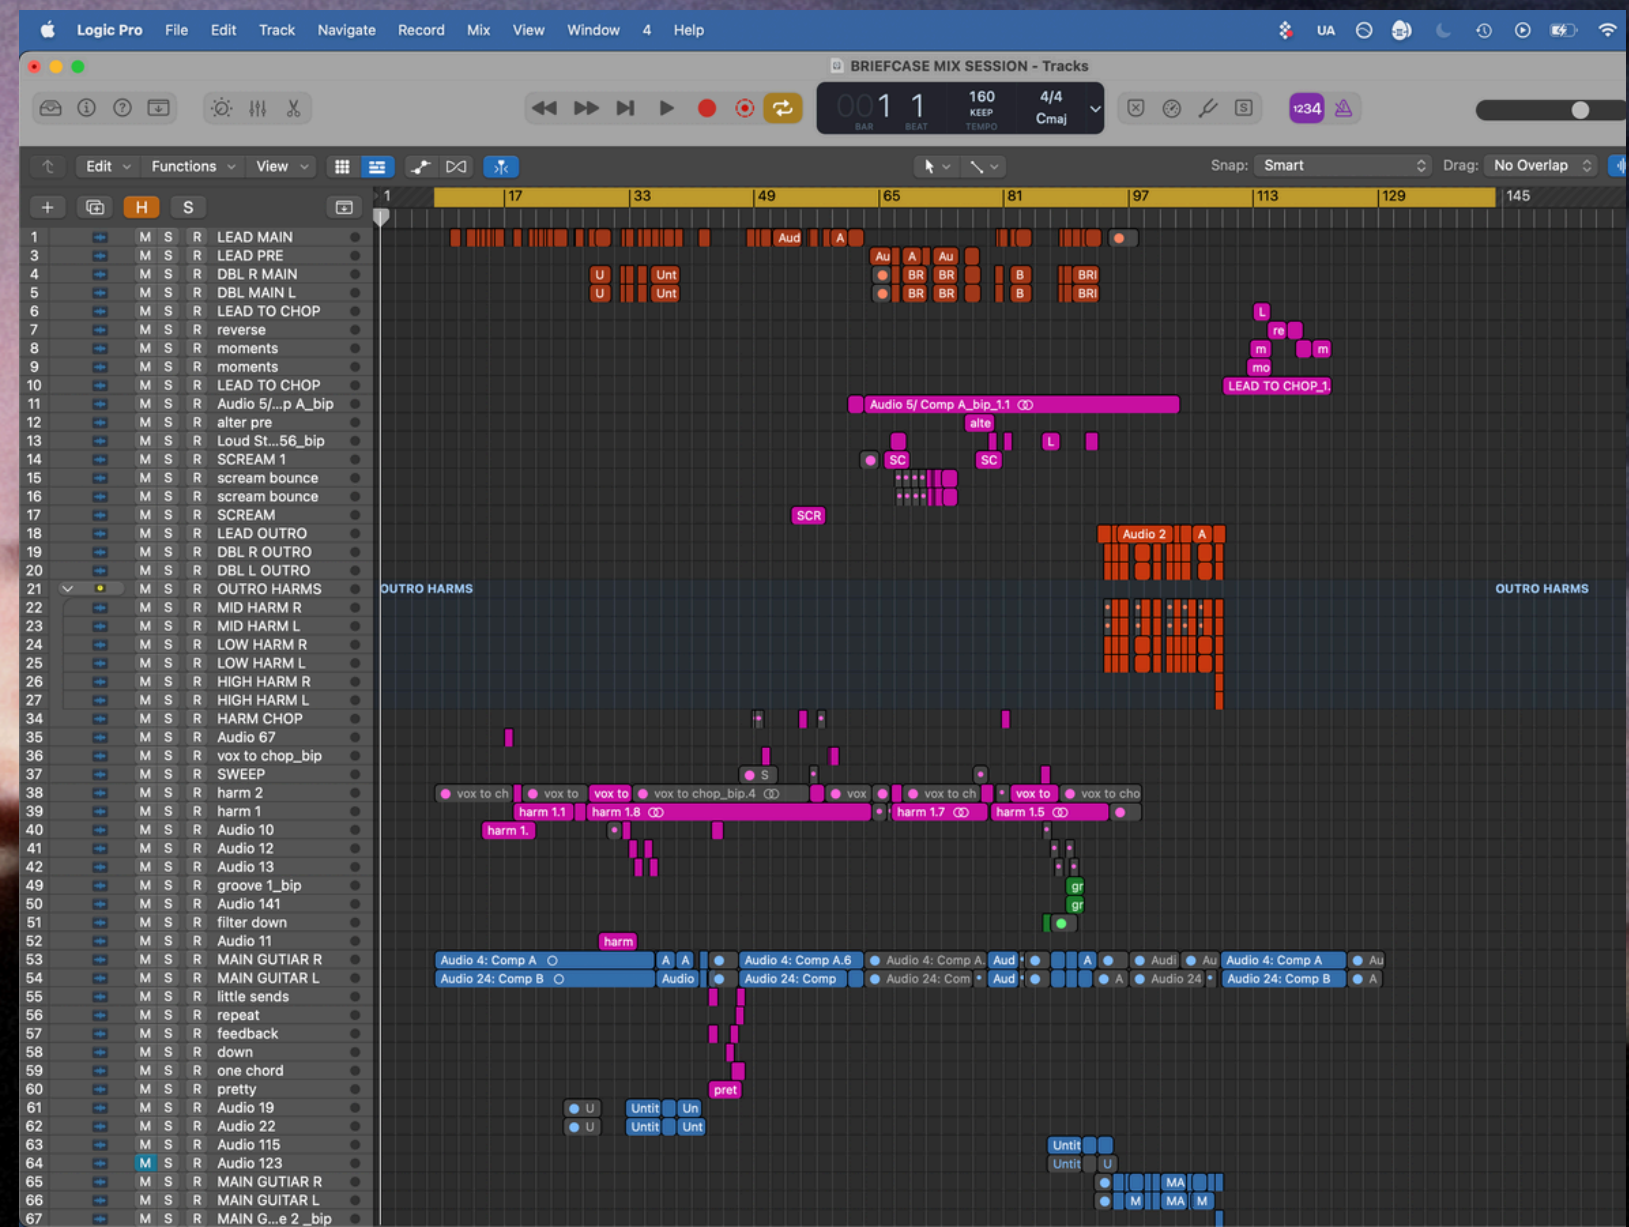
Logic Pro File Edit Track Navigate Record Mix View Window 4 Help

UA

BRIEFCASE MIX SESSION - Tracks

001 1 BAR BEAT 160 KEEP TEMPO 4/4 Cmaj

1234

Edit Functions View

Snap: Smart Drag: No Overlap

H S

1 17 33 49 65 81 97 113 129 145

| # | | | | Track |
|---|---|---|---|---|
| 1 | M | S | R | LEAD MAIN |
| 3 | M | S | R | LEAD PRE |
| 4 | M | S | R | DBL R MAIN |
| 5 | M | S | R | DBL MAIN L |
| 6 | M | S | R | LEAD TO CHOP |
| 7 | M | S | R | reverse |
| 8 | M | S | R | moments |
| 9 | M | S | R | moments |
| 10 | M | S | R | LEAD TO CHOP |
| 11 | M | S | R | Audio 5/...p A_bip |
| 12 | M | S | R | alter pre |
| 13 | M | S | R | Loud St...56_bip |
| 14 | M | S | R | SCREAM 1 |
| 15 | M | S | R | scream bounce |
| 16 | M | S | R | scream bounce |
| 17 | M | S | R | SCREAM |
| 18 | M | S | R | LEAD OUTRO |
| 19 | M | S | R | DBL R OUTRO |
| 20 | M | S | R | DBL L OUTRO |
| 21 | M | S | R | OUTRO HARMS |
| 22 | M | S | R | MID HARM R |
| 23 | M | S | R | MID HARM L |
| 24 | M | S | R | LOW HARM R |
| 25 | M | S | R | LOW HARM L |
| 26 | M | S | R | HIGH HARM R |
| 27 | M | S | R | HIGH HARM L |
| 34 | M | S | R | HARM CHOP |
| 35 | M | S | R | Audio 67 |
| 36 | M | S | R | vox to chop_bip |
| 37 | M | S | R | SWEEP |
| 38 | M | S | R | harm 2 |
| 39 | M | S | R | harm 1 |
| 40 | M | S | R | Audio 10 |
| 41 | M | S | R | Audio 12 |
| 42 | M | S | R | Audio 13 |
| 49 | M | S | R | groove 1_bip |
| 50 | M | S | R | Audio 141 |
| 51 | M | S | R | filter down |
| 52 | M | S | R | Audio 11 |
| 53 | M | S | R | MAIN GUTIAR R |
| 54 | M | S | R | MAIN GUITAR L |
| 55 | M | S | R | little sends |
| 56 | M | S | R | repeat |
| 57 | M | S | R | feedback |
| 58 | M | S | R | down |
| 59 | M | S | R | one chord |
| 60 | M | S | R | pretty |
| 61 | M | S | R | Audio 19 |
| 62 | M | S | R | Audio 22 |
| 63 | M | S | R | Audio 115 |
| 64 | M | S | R | Audio 123 |
| 65 | M | S | R | MAIN GUTIAR R |
| 66 | M | S | R | MAIN GUITAR L |
| 67 | M | S | R | MAIN G...e 2 _bip |

Aud A Au A Au U Unt BR BR B BRI U Unt BR BR B BRI L re m m mo LEAD TO CHOP_1 Audio 5/ Comp A_bip_1.1 alte L SC SC SCR Audio 2 A OUTRO HARMS OUTRO HARMS S vox to ch vox to vox to vox to chop_bip.4 vox vox to ch vox to vox to cho harm 1.1 harm 1.8 harm 1.7 harm 1.5 harm 1. gr gr harm Audio 4: Comp A A A Audio 4: Comp A.6 Audio 4: Comp A. Aud A Audi Au Audio 4: Comp A Au Audio 24: Comp B Audio Audio 24: Comp Audio 24: Com Aud A Audio 24 Audio 24: Comp B A pret U Untit Un U Untit Unt Untit Untit U MA M MA M